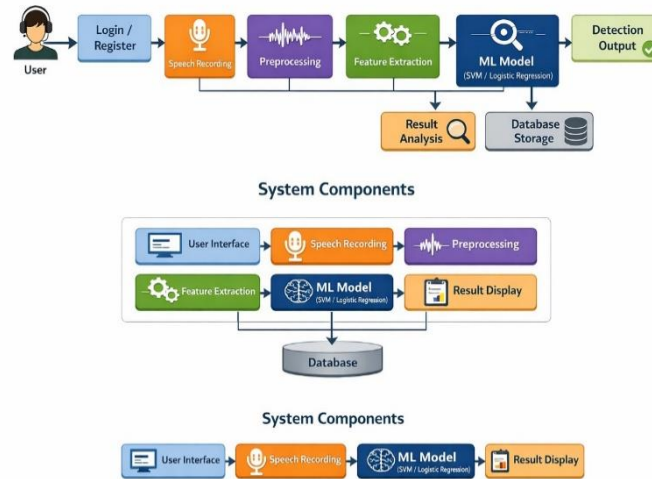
User

Login / Register

Speech Recording

Preprocessing

Feature Extraction

ML Model
(SVM / Logistic Regression)

Detection Output

Result Analysis

Database Storage

System Components

User Interface

Speech Recording

Preprocessing

Feature Extraction

ML Model
(SVM / Logistic Regression)

Result Display

Database

System Components

User Interface

Speech Recording

ML Model
(SVM / Logistic Regression)

Result Display